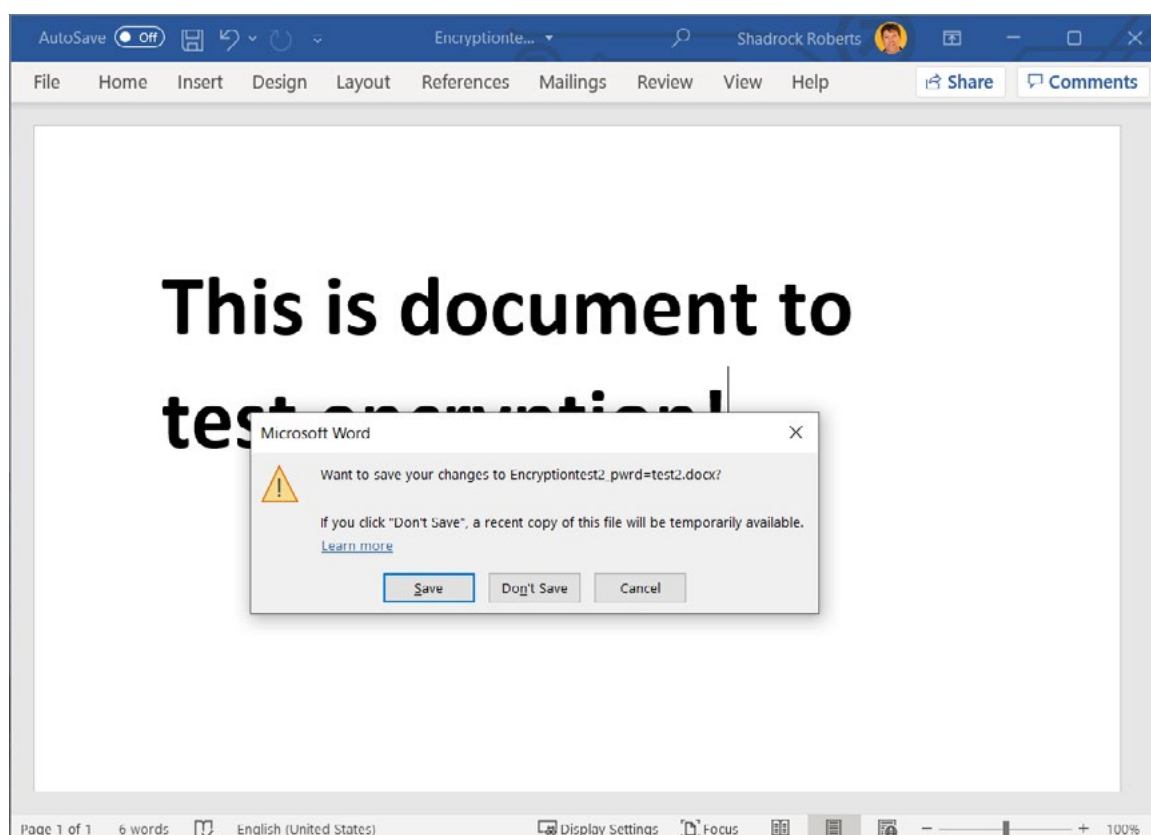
AutoSave Off Encryptionte... Shadrock Roberts

File Home Insert Design Layout References Mailings Review View Help Share Comments

This is document to tes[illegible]

Microsoft Word

Want to save your changes to Encryptiontest2_pwrd=test2.docx?

If you click "Don't Save", a recent copy of this file will be temporarily available.

Learn more

Save Don't Save Cancel

Page 1 of 1 6 words English (United States) Display Settings Focus 100%